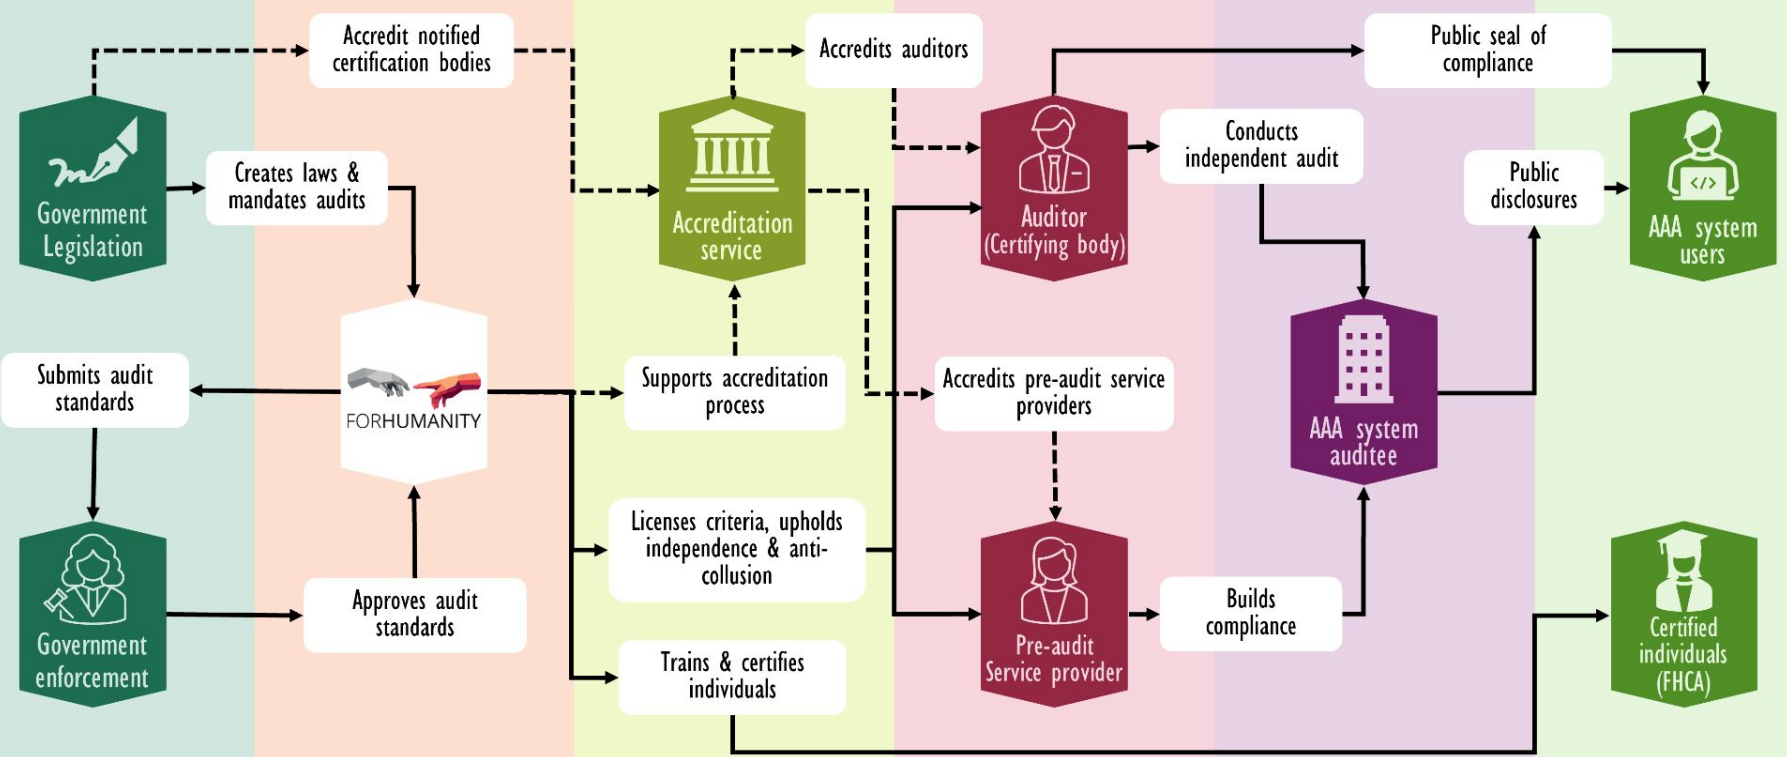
Accredit notified certification bodies

Accredits auditors

Public seal of compliance

Government Legislation

Creates laws & mandates audits

Accreditation service

Auditor (Certifying body)

Conducts independent audit

Public disclosures

AAA system users

Submits audit standards

FORHUMANITY

Supports accreditation process

Accredits pre-audit service providers

AAA system auditee

Licenses criteria, upholds independence & anti-collusion

Government enforcement

Approves audit standards

Pre-audit Service provider

Builds compliance

Certified individuals (FHCA)

Trains & certifies individuals